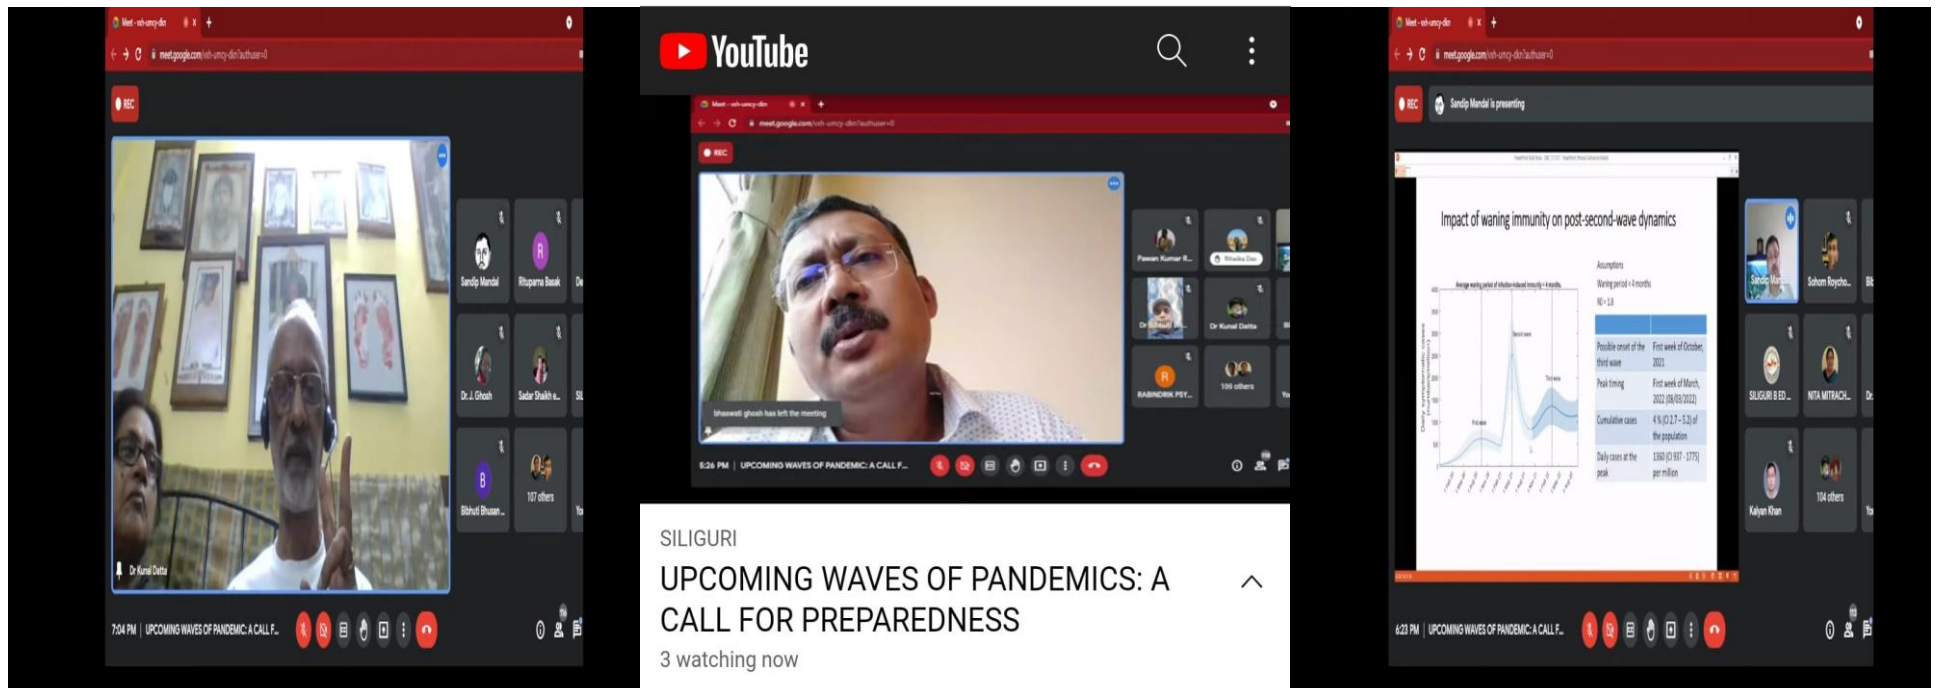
Meet - vxh-umcy-din
meet.google.com/vxh-umcy-din?authuser=0
REC
Sandip Mandal
Rituparna Basak
Dr. J. Ghosh
Sadar Shaikh e...
Bibhuti Bhusan...
107 others
Dr Kunal Datta
7:04 PM | UPCOMING WAVES OF PANDEMIC: A CALL F...

YouTube
Meet - vxh-umcy-din
meet.google.com/vxh-umcy-din?authuser=0
REC
Pawan Kumar R...
Ritwika Das
Dr Kunal Datta
RABINDRIK PSY...
109 others
bhaswati ghosh has left the meeting
5:26 PM | UPCOMING WAVES OF PANDEMIC: A CALL F...
SILIGURI
UPCOMING WAVES OF PANDEMICS: A CALL FOR PREPAREDNESS
3 watching now

Meet - vxh-umcy-din
meet.google.com/vxh-umcy-din?authuser=0
REC
Sandip Mandal is presenting
Impact of waning immunity on post-second-wave dynamics
Assumptions
Waning period = 4 months
R0 = 1.8
| | |
|---|---|
| Possible onset of the third wave | First week of October, 2021 |
| Peak timing | First week of March, 2022 (08/03/2022) |
| Cumulative cases | 4 % (3.27 - 5.3) of the population |
| Daily cases at the peak | 1360 (0 937 - 1775) per million |
First wave
Second wave
Third wave
Sandip Ma...
Sohom Roycho...
SILIGURI B.ED...
NITA MITRACH...
Kalyan Khan
104 others
6:23 PM | UPCOMING WAVES OF PANDEMIC: A CALL F...